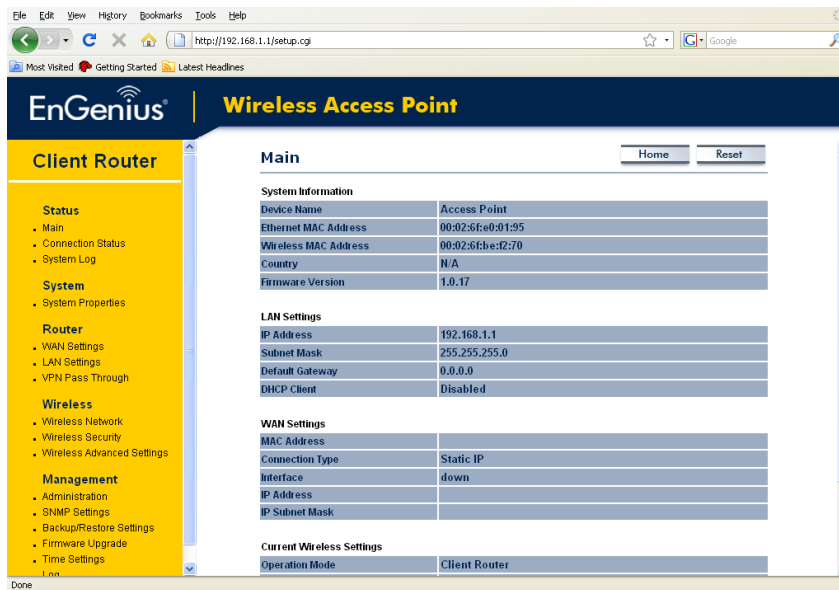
File Edit View History Bookmarks Tools Help

http://192.168.1.1/setup.cgi

Google

Most Visited Getting Started Latest Headlines

EnGenius Wireless Access Point

Client Router

Status
Main
Connection Status
System Log

System
System Properties

Router
WAN Settings
LAN Settings
VPN Pass Through

Wireless
Wireless Network
Wireless Security
Wireless Advanced Settings

Management
Administration
SNMP Settings
Backup/Restore Settings
Firmware Upgrade
Time Settings
Log

Main

Home Reset

System Information

| Device Name | Access Point |
|---|---|
| Ethernet MAC Address | 00:02:6f:e0:01:95 |
| Wireless MAC Address | 00:02:6f:be:f2:70 |
| Country | N/A |
| Firmware Version | 1.0.17 |

LAN Settings

| IP Address | 192.168.1.1 |
|---|---|
| Subnet Mask | 255.255.255.0 |
| Default Gateway | 0.0.0.0 |
| DHCP Client | Disabled |

WAN Settings

| MAC Address | |
|---|---|
| Connection Type | Static IP |
| Interface | down |
| IP Address | |
| IP Subnet Mask | |

Current Wireless Settings

| Operation Mode | Client Router |
|---|---|

Done